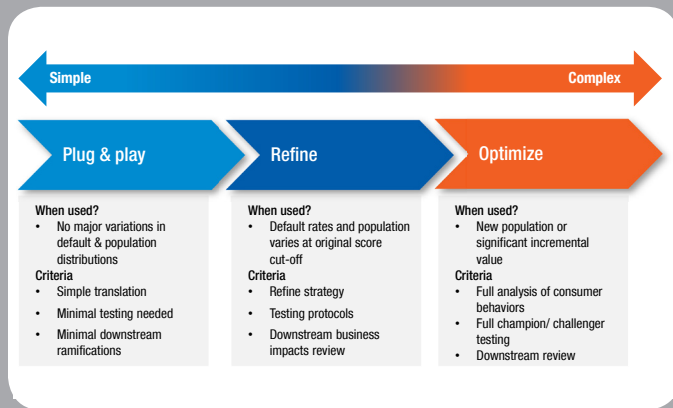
Simple

Complex

Plug & play

Refine

Optimize

When used?
• No major variations in default & population distributions
Criteria
• Simple translation
• Minimal testing needed
• Minimal downstream ramifications

When used?
• Default rates and population varies at original score cut-off
Criteria
• Refine strategy
• Testing protocols
• Downstream business impacts review

When used?
• New population or significant incremental value
Criteria
• Full analysis of consumer behaviors
• Full champion/ challenger testing
• Downstream review